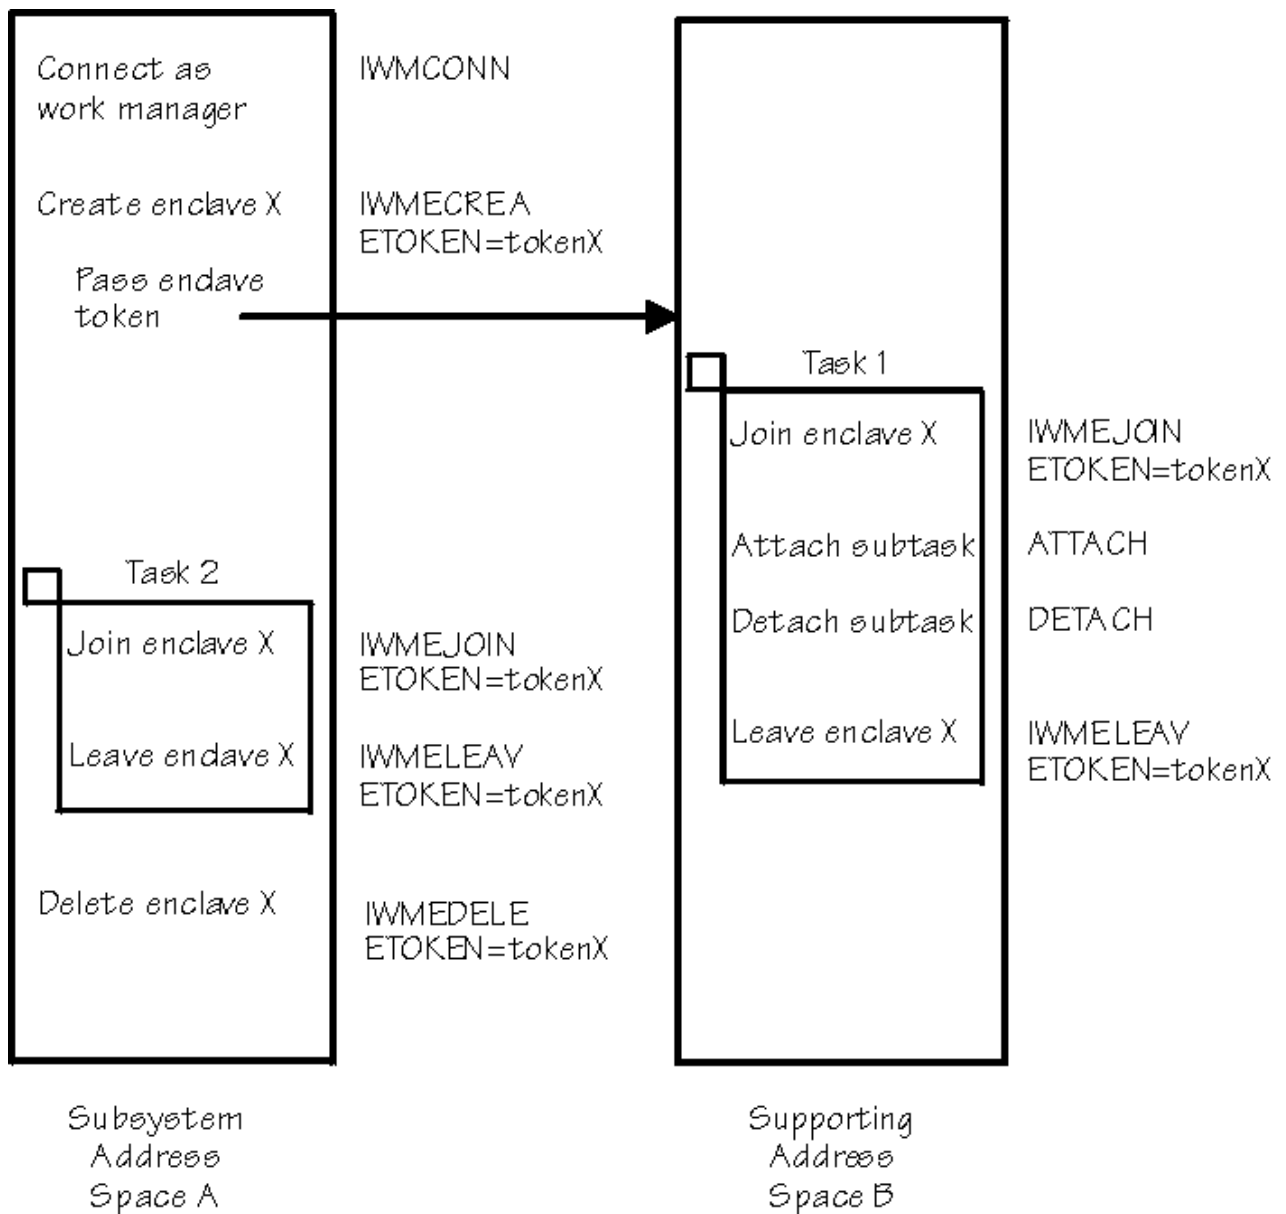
Connect as work manager

IWMCONN

Create enclave X

IWMECREA ETOKEN=tokenX

Pass endave token

Task 1

Join enclave X

IWMEJOIN ETOKEN=tokenX

Attach subtask

ATTACH

Detach subtask

DETACH

Leave enclave X

IWMELEAV ETOKEN=tokenX

Task 2

Join enclave X

IWMEJOIN ETOKEN=tokenX

Leave endave X

IWMELEAV ETOKEN=tokenX

Delete enclave X

IWMEDELE ETOKEN=tokenX

Subsystem Address Space A

Supporting Address Space B